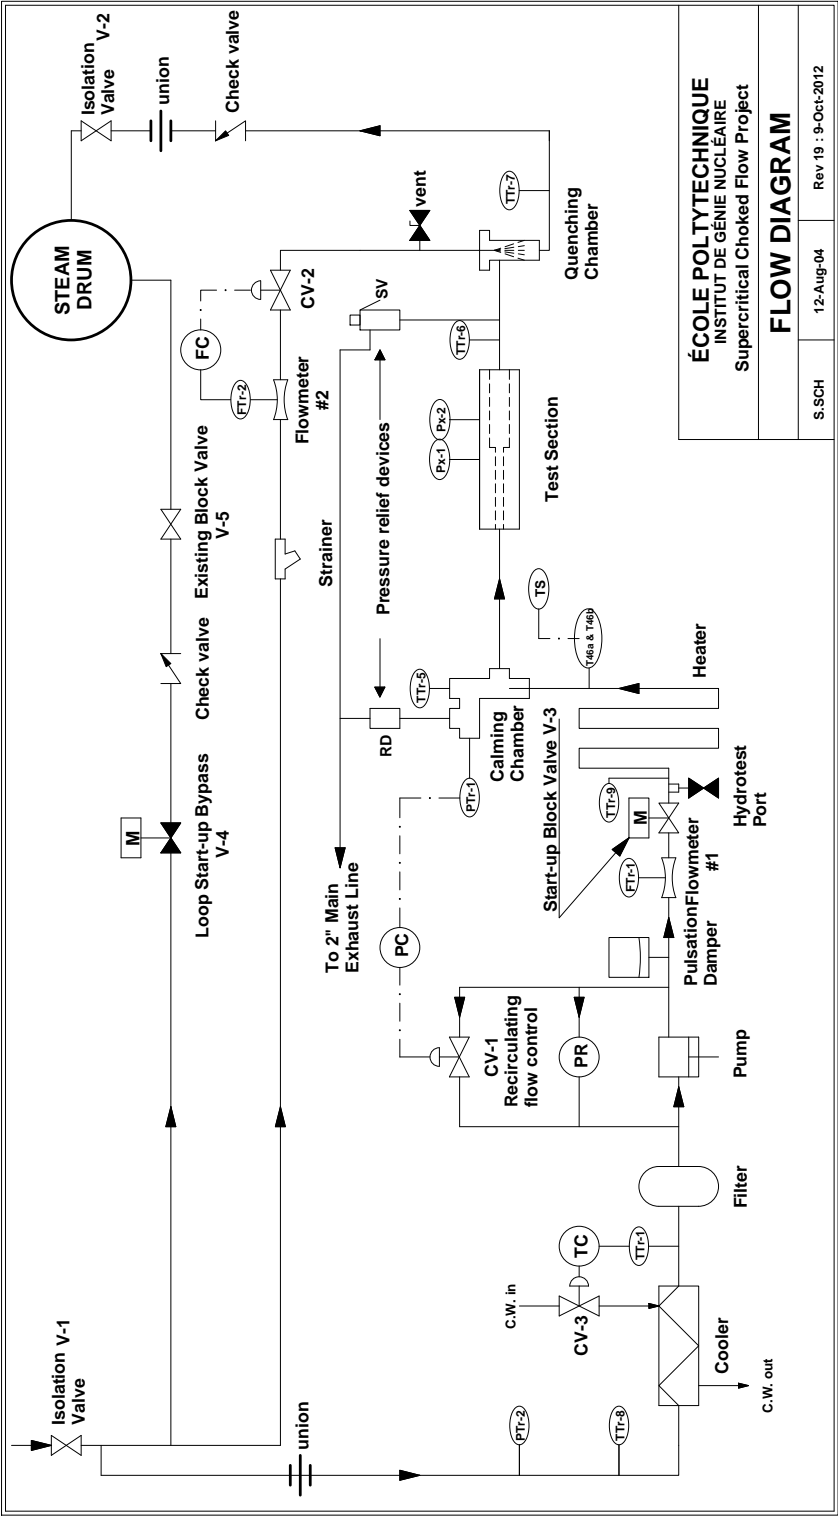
STEAM DRUM

Isolation Valve V-2

union

Check valve

vent

TTr-7

Quenching Chamber

FC

CV-2

FTr-2

Flowmeter #2

SV

TTr-6

Px-1

Px-2

Test Section

Pressure relief devices

Existing Block Valve V-5

Strainer

TS

T46a & T46b

Check valve

RD

TTr-5

Calming Chamber

Heater

M

Loop Start-up Bypass V-4

PTr-1

Start-up Block Valve V-3

TTr-9

M

Hydrotest Port

FTr-1

Pulsation Damper

Flowmeter #1

To 2" Main Exhaust Line

PC

CV-1 Recirculating flow control

PR

Pump

Filter

TC

TTr-1

C.W. in

CV-3

Cooler

C.W. out

Isolation V-1 Valve

union

PTr-2

TTr-8

ÉCOLE POLYTECHNIQUE
INSTITUT DE GÉNIE NUCLÉAIRE
Supercritical Choked Flow Project

FLOW DIAGRAM

| S.SCH | 12-Aug-04 | Rev 19 : 9-Oct-2012 |
|---|---|---|